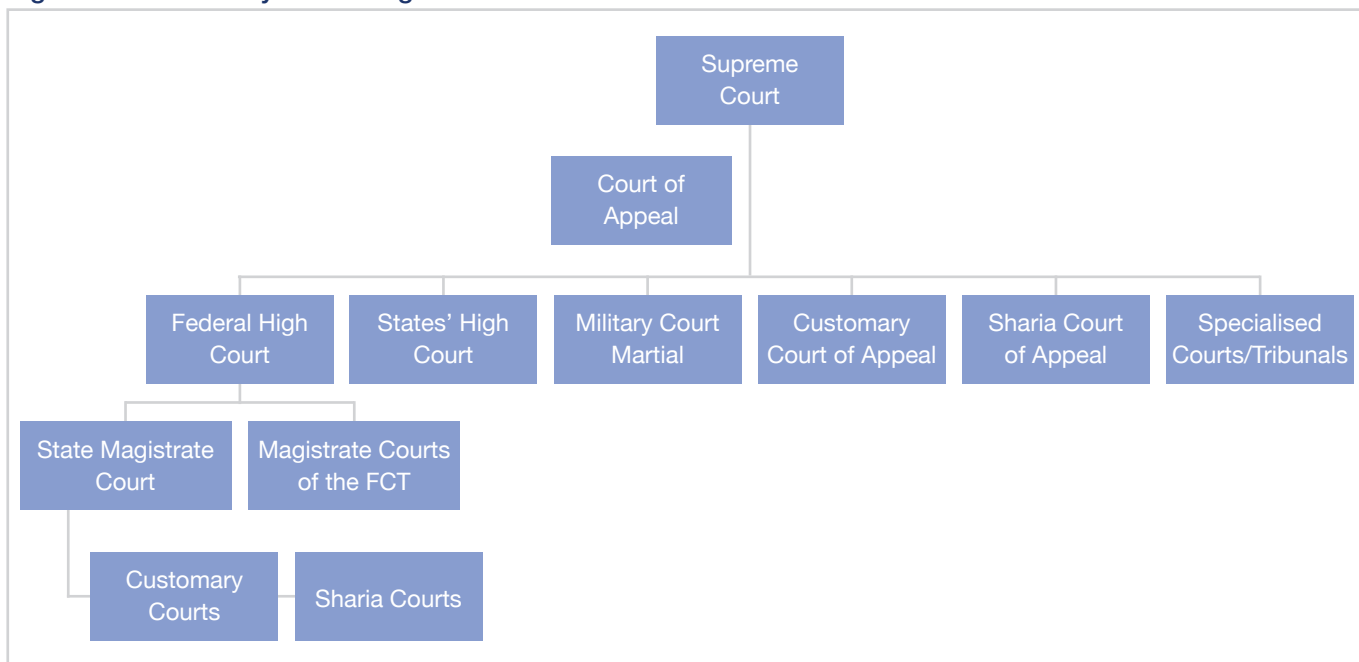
Supreme Court

Court of Appeal

Federal High Court

States' High Court

Military Court Martial

Customary Court of Appeal

Sharia Court of Appeal

Specialised Courts/Tribunals

State Magistrate Court

Magistrate Courts of the FCT

Customary Courts

Sharia Courts